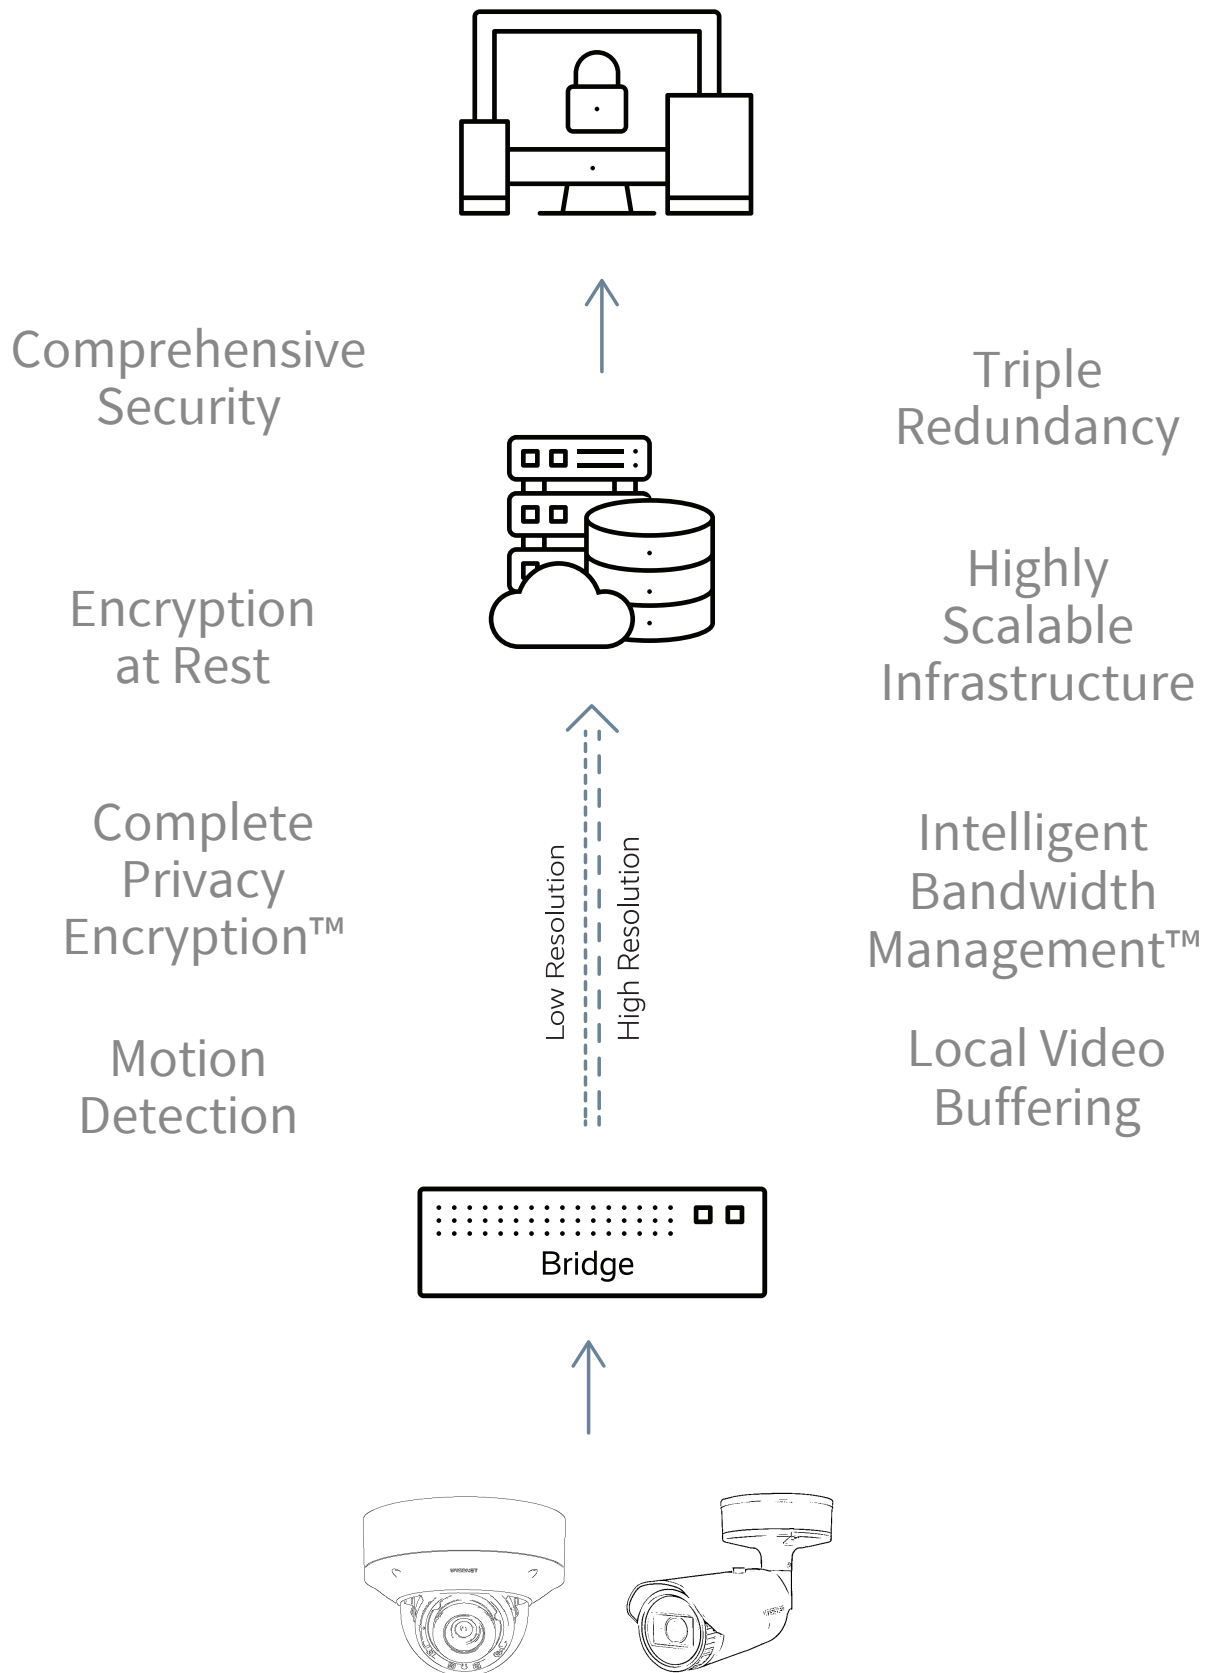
Comprehensive Security

Triple Redundancy

Encryption at Rest

Highly Scalable Infrastructure

Complete Privacy Encryption™

Low Resolution

High Resolution

Intelligent Bandwidth Management™

Motion Detection

Local Video Buffering

Bridge